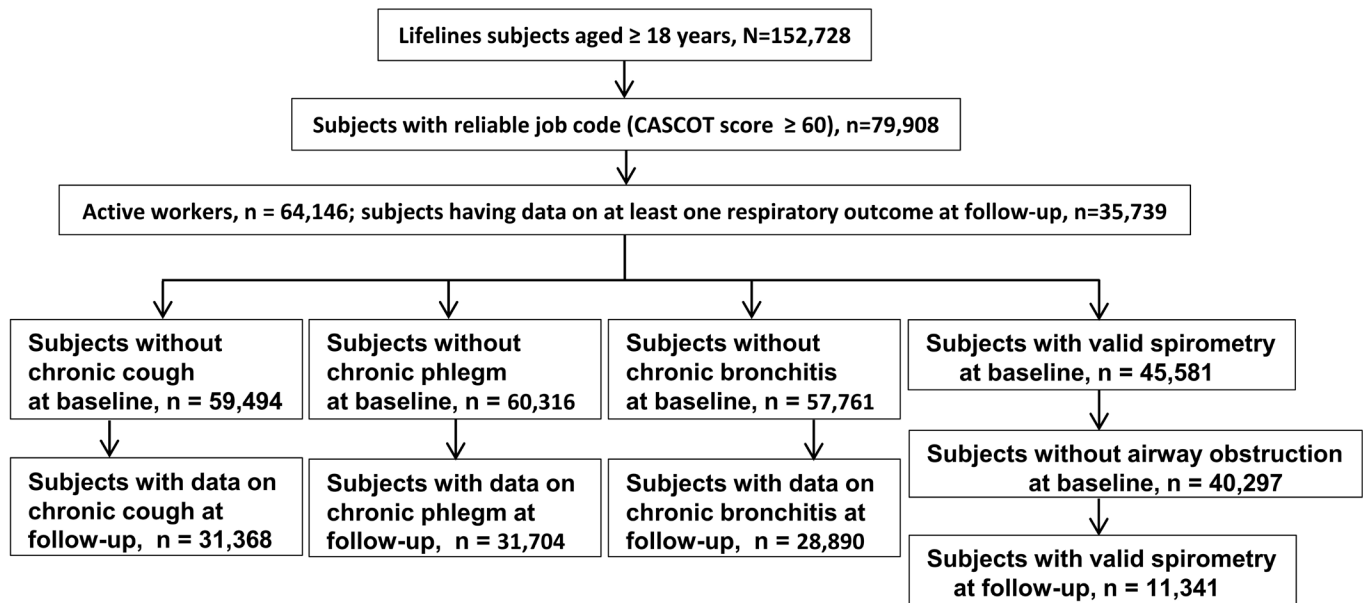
Lifelines subjects aged ≥ 18 years, N=152,728

Subjects with reliable job code (CASCOT score ≥ 60), n=79,908

Active workers, n = 64,146; subjects having data on at least one respiratory outcome at follow-up, n=35,739

Subjects without chronic cough at baseline, n = 59,494

Subjects with data on chronic cough at follow-up, n = 31,368

Subjects without chronic phlegm at baseline, n = 60,316

Subjects with data on chronic phlegm at follow-up, n = 31,704

Subjects without chronic bronchitis at baseline, n = 57,761

Subjects with data on chronic bronchitis at follow-up, n = 28,890

Subjects with valid spirometry at baseline, n = 45,581

Subjects without airway obstruction at baseline, n = 40,297

Subjects with valid spirometry at follow-up, n = 11,341